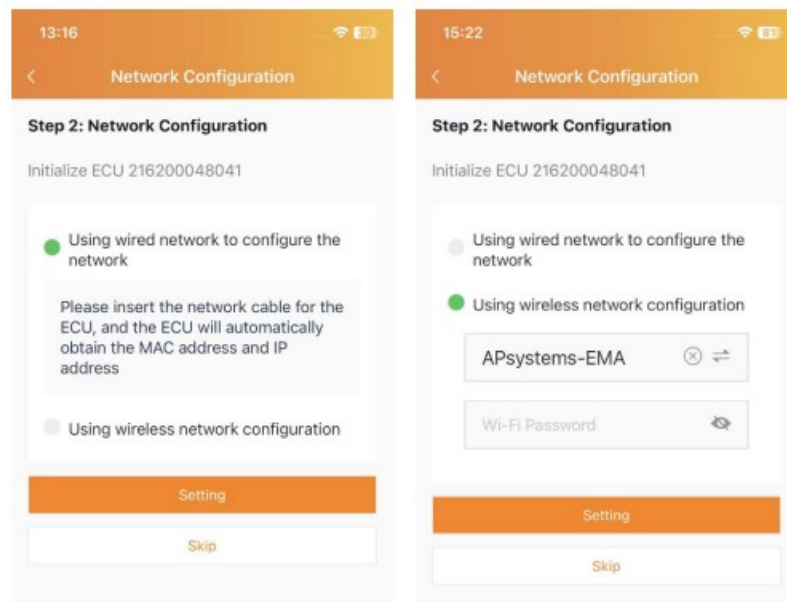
13:16

30

<

Network Configuration

Step 2: Network Configuration

Initialize ECU 216200048041

Using wired network to configure the network

Please insert the network cable for the ECU, and the ECU will automatically obtain the MAC address and IP address

Using wireless network configuration

Setting

Skip

15:22

81

<

Network Configuration

Step 2: Network Configuration

Initialize ECU 216200048041

Using wired network to configure the network

Using wireless network configuration

APsystems-EMA

Wi-Fi Password

Setting

Skip